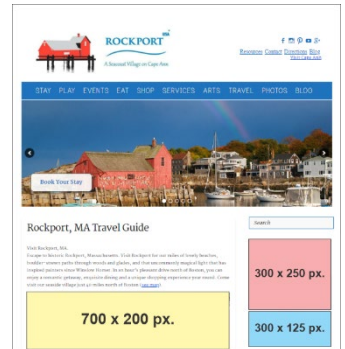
ROCKPORT MA
A Seasonal Village on Cape Ann

Resources Contact Directions Blog
Visit Cape Ann

STAY PLAY EVENTS EAT SHOP SERVICES ARTS TRAVEL PHOTOS BLOG

Book Your Stay

Rockport, MA Travel Guide

Visit Rockport, MA.
Escape to historic Rockport, Massachusetts. Visit Rockport for our tales of lovely beaches, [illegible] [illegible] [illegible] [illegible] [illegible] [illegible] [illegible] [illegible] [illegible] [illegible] Winslow Homer. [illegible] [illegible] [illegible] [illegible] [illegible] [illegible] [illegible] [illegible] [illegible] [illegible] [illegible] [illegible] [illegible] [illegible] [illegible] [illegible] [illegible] (see more)

700 x 200 px.

Search

300 x 250 px.

300 x 125 px.